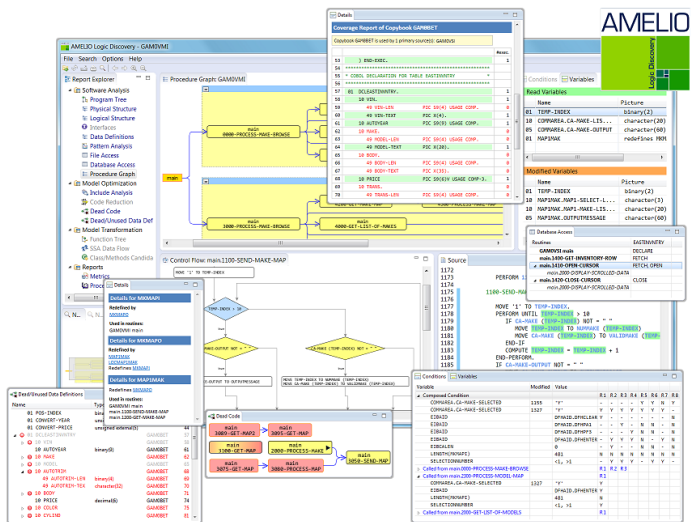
AMELIO Logic Discovery

AMELIO Logic Discovery - GAM0VMI

File Search Options Help

Report Explorer

Software Analysis
Program Tree
Physical Structure
Logical Structure
Interfaces
Data Definitions
Pattern Analysis
File Access
Database Access
Procedure Graph
Model Optimization
Include Analysis
Code Reduction
Dead Code
Dead/Unused Data Def
Model Transformation
Function Tree
SSA Data Flow
Class/Methods Candida
Reports
Metrics

Procedure Graph: GAM0VMI

main
0000-PROCESS-MAKE-BROWSE

main

main
3000-PROCESS-MAKE-BROWSE

main
4000-GET-LIST-OF-MAKES

Details

Coverage Report of Copybook GAMBBET

Copybook GAMBBET is used by 1 primary source(s): GAM0VMI

| | | Reexe |
|---|---|---|
| 53 | } END-EXEC. | |
| 54 | | |
| 55 | * COBOL DECLARATION FOR TABLE DAETINVNTRY | |
| 56 | | |
| 57 | 01 DCLEASTINVNTRY. | |
| 58 | 10 VIN. | |
| 59 | 49 VIN-LEN PIC S9(4) USAGE COMP. | |
| 60 | 49 VIN-TEXT PIC X(4). | |
| 61 | 10 AUTOYEAR PIC S9(9) USAGE COMP. | |
| 62 | 10 MAKE. | |
| 63 | 49 MODEL-LEN PIC S9(4) USAGE COMP. | |
| 64 | 49 MODEL-TEXT PIC X(20). | |
| 65 | 10 BODY. | |
| 66 | 49 BODY-LEN PIC S9(4) USAGE COMP. | |
| 67 | 49 BODY-TEXT PIC X(30). | |
| 68 | 10 PRICE PIC S9(6)V USAGE COMP-3. | |
| 69 | 10 TRANS. | |
| 70 | 49 TRANS-LEN PIC S9(4) USAGE COMP. | |

Conditions Variables

Read Variables

| Name | Picture |
|---|---|
| 01 TEMP-INDEX | binary(2) |
| 05 COMMAREA.CA-MAKE-LIS... | character(20) |
| 05 COMMAREA.CA-MAKE-OUTPUT | character(60) |
| 01 MAPIMAE | redefines MO |

Modified Variables

| Name | Picture |
|---|---|
| 01 TEMP-INDEX | binary(2) |
| 05 MAPIMAE.MAPI-MAKE-LIS... | character(3) |
| 05 MAPIMAK.OUTPUTMESSAGE | character(60) |

Database Access

| Routines | DAETINVNTRY |
|---|---|
| GAM0VMI main | DECLARE |
| main.1400-GET-INVENTORY-ROW | FETCH |
| main.1410-OPEN-CURSOR | FETCH OPEN |
| main.2000-DISPLAY-SCROLLED-DATA | |
| main.1400-CLOSE-CURSOR | CLOSE |
| main.2000-DISPLAY-SCROLLED-DATA | |

Control flow: main.1100-SEND-MAKE-MAP

MOVE '1' TO TEMP-INDEX

TEMP-INDEX > 10

MAKE-OUTPUT NOT = ''

TEMP-INDEX) NOT = ''

Details

Details for MKMAPI
Redefined by
MKMAPO
Used in routines:
GAM0VMI main

Details for MKMAPO
Redefined by
MAPIMAK
Redefines MKMAPI

Details for MAPIMAK
Redefines
Used in routines:
GAM0VMI main
main.1100-SEND-MAKE-MAP
main.3300-SEND-MAP

Source

PERFORM 1100-SEND-MAKE-MAP

MOVE '1' TO TEMP-INDEX.
PERFORM UNTIL TEMP-INDEX > 10
IF CA-MAKE (TEMP-INDEX) NOT = ' '
MOVE TEMP-INDEX TO NUMMAKE (TEMP-INDEX)
MOVE TEMP-INDEX TO VALIDMAKE (TEMP-
END-IF
COMPUTE TEMP-INDEX = TEMP-INDEX + 1
END-PERFORM.
IF CA-MAKE-OUTPUT NOT = ' '

Dead/Unused Data Definitions

| Name | Type |
|---|---|
| 01 POS-INDEX | binary |
| 01 CONVERT-YEAR | unsigned |
| 01 CONVERT-PRICE | unsigned external(5) |
| 01 DCLEASTINVNTRY | GAMBBET |
| 10 VIN | GAMBBET |
| 10 AUTOYEAR binary(4) | GAMBBET |
| 10 AUTOTRIM | GAMBBET |
| 49 AUTOTRIM-LEN binary(2) | GAMBBET |
| 49 AUTOTRIM-TEX character(32) | GAMBBET |
| 10 BODY | GAMBBET |
| 10 PRICE decimal(6) | GAMBBET |
| 10 COLOR | GAMBBET |
| 10 CYLIND | GAMBBET |

Dead Code

main
3000-GET-MAP1

main
1100-GET-MAP

main
2000-PROCESS-MAKE

main
3075-GET-MAP

main
2000-PROCESS-MAKE

main
3050-SEND-MAP

Conditions Variables

| Variable | Modified | Value | R1 | R2 | R3 | R4 | R5 | R6 | R7 | R8 |
|---|---|---|---|---|---|---|---|---|---|---|
| Composed Condition | | | | | | | | | | |
| COMMAREA.CA-MAKE-SELECTED | 1359 | "Y" | | | | | | | | |
| COMMAREA.CA-MAKE-SELECTED | 1327 | "Y" | | | | | | | | |
| EIBAID | | DFHAID.DFHCLEAR | | | | | | | | |
| EIBAID | | DFHAID.DFHPA1 | | | | | | | | |
| EIBAID | | DFHAID.DFHPF3 | | | | | | | | |
| EIBAID | | DFHAID.DFHENTER | | | | | | | | |
| EIBCALEN | | 0 | | | | | | | | |
| LENGTH(MKMAPO) | | 481 | | | | | | | | |
| SELECTIONNUMBER | | <1, >1 | | | | | | | | |
| Called from main.0000-PROCESS-MAKE-BROWSE | | | R1 | R2 | | | | | | |
| Called from main.2000-PROCESS-MODEL-MAP | | | R1 | | | | | | | |
| COMMAREA.CA-MAKE-SELECTED | 1327 | "Y" | | | | | | | | |
| EIBAID | | DFHAID.DFHENTER | | | | | | | | |
| LENGTH(MKMAPO) | | 481 | | | | | | | | |
| SELECTIONNUMBER | | <1, >1 | | | | | | | | |
| Called from main.3000-GET-LIST-OF-MODELS | | | R1 | | | | | | | |